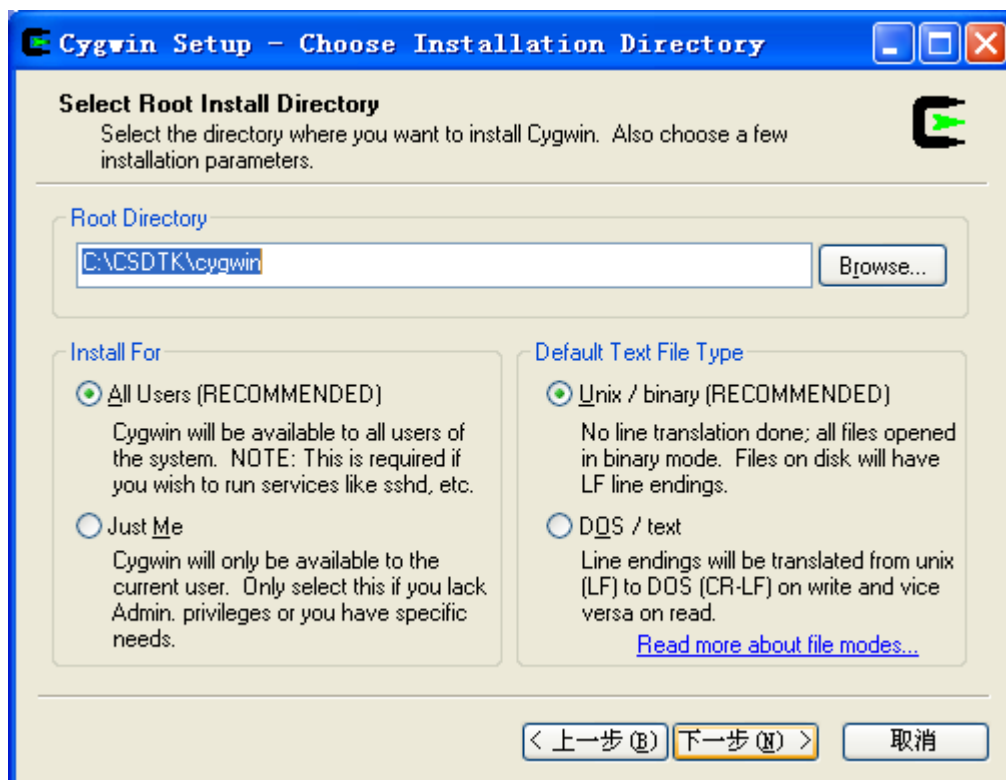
Cygwin Setup - Choose Installation Directory

Select Root Install Directory
Select the directory where you want to install Cygwin. Also choose a few installation parameters.

Root Directory
C:\CSDTK\cygwin
Browse...

Install For
All Users (RECOMMENDED)
Cygwin will be available to all users of the system. NOTE: This is required if you wish to run services like sshd, etc.
Just Me
Cygwin will only be available to the current user. Only select this if you lack Admin. privileges or you have specific needs.

Default Text File Type
Unix / binary (RECOMMENDED)
No line translation done; all files opened in binary mode. Files on disk will have LF line endings.
DOS / text
Line endings will be translated from unix (LF) to DOS (CR-LF) on write and vice versa on read.
Read more about file modes...

< 上一步(B)
下一步(N) >
取消